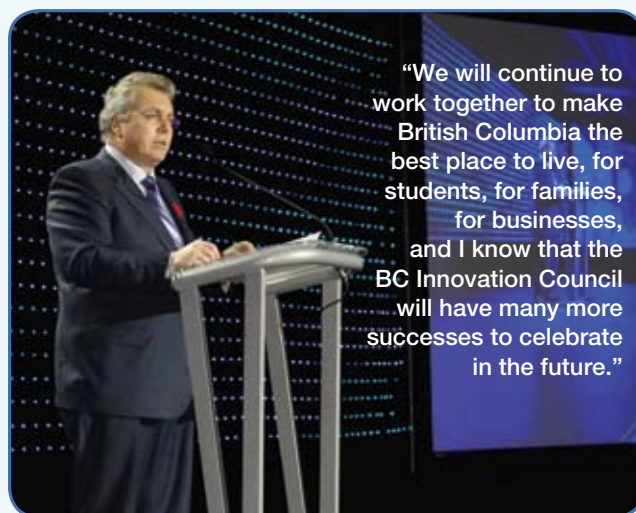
"We will continue to work together to make British Columbia the best place to live, for students, for families, for businesses, and I know that the BC Innovation Council will have many more successes to celebrate in the future."